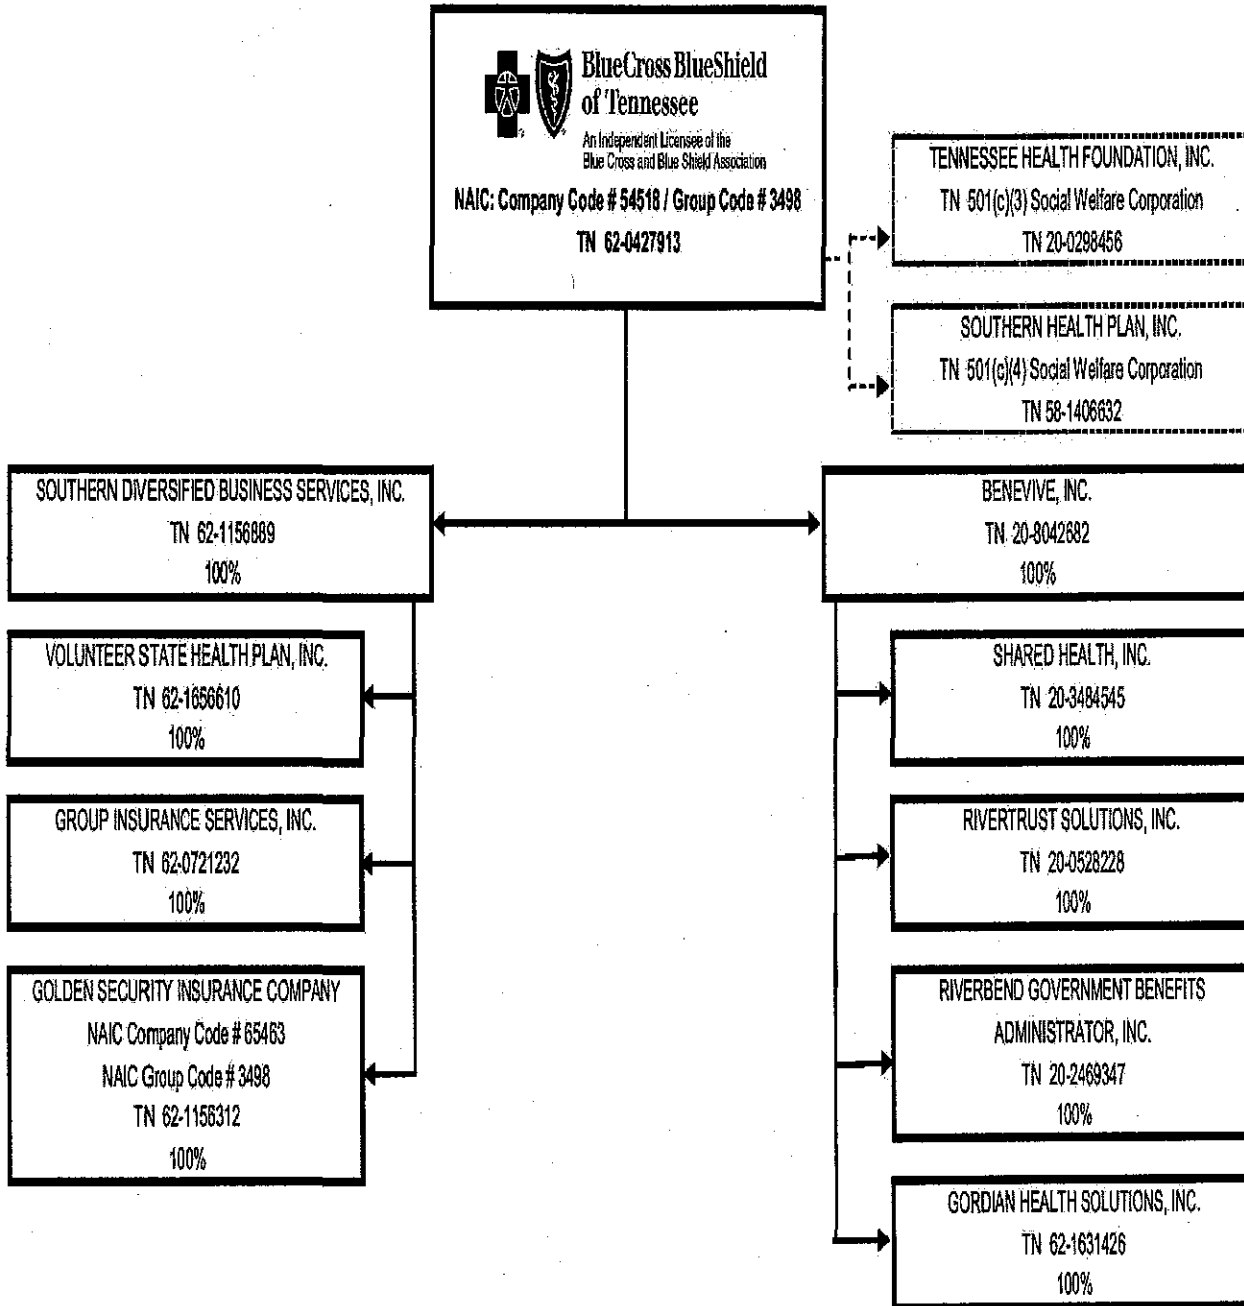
BlueCross BlueShield of Tennessee
An Independent Licensee of the Blue Cross and Blue Shield Association
NAIC: Company Code # 54518 / Group Code # 3498
TN 62-0427913

TENNESSEE HEALTH FOUNDATION, INC.
TN 501(c)(3) Social Welfare Corporation
TN 20-0298456

SOUTHERN HEALTH PLAN, INC.
TN 501(c)(4) Social Welfare Corporation
TN 58-1406632

SOUTHERN DIVERSIFIED BUSINESS SERVICES, INC.
TN 62-1156889
100%

VOLUNTEER STATE HEALTH PLAN, INC.
TN 62-1656610
100%

GROUP INSURANCE SERVICES, INC.
TN 62-0721232
100%

GOLDEN SECURITY INSURANCE COMPANY
NAIC Company Code # 65463
NAIC Group Code # 3498
TN 62-1156312
100%

BENEVIVE, INC.
TN 20-8042682
100%

SHARED HEALTH, INC.
TN 20-3484545
100%

RIVERTRUST SOLUTIONS, INC.
TN 20-0528228
100%

RIVERBEND GOVERNMENT BENEFITS ADMINISTRATOR, INC.
TN 20-2469347
100%

GORDIAN HEALTH SOLUTIONS, INC.
TN 62-1631426
100%